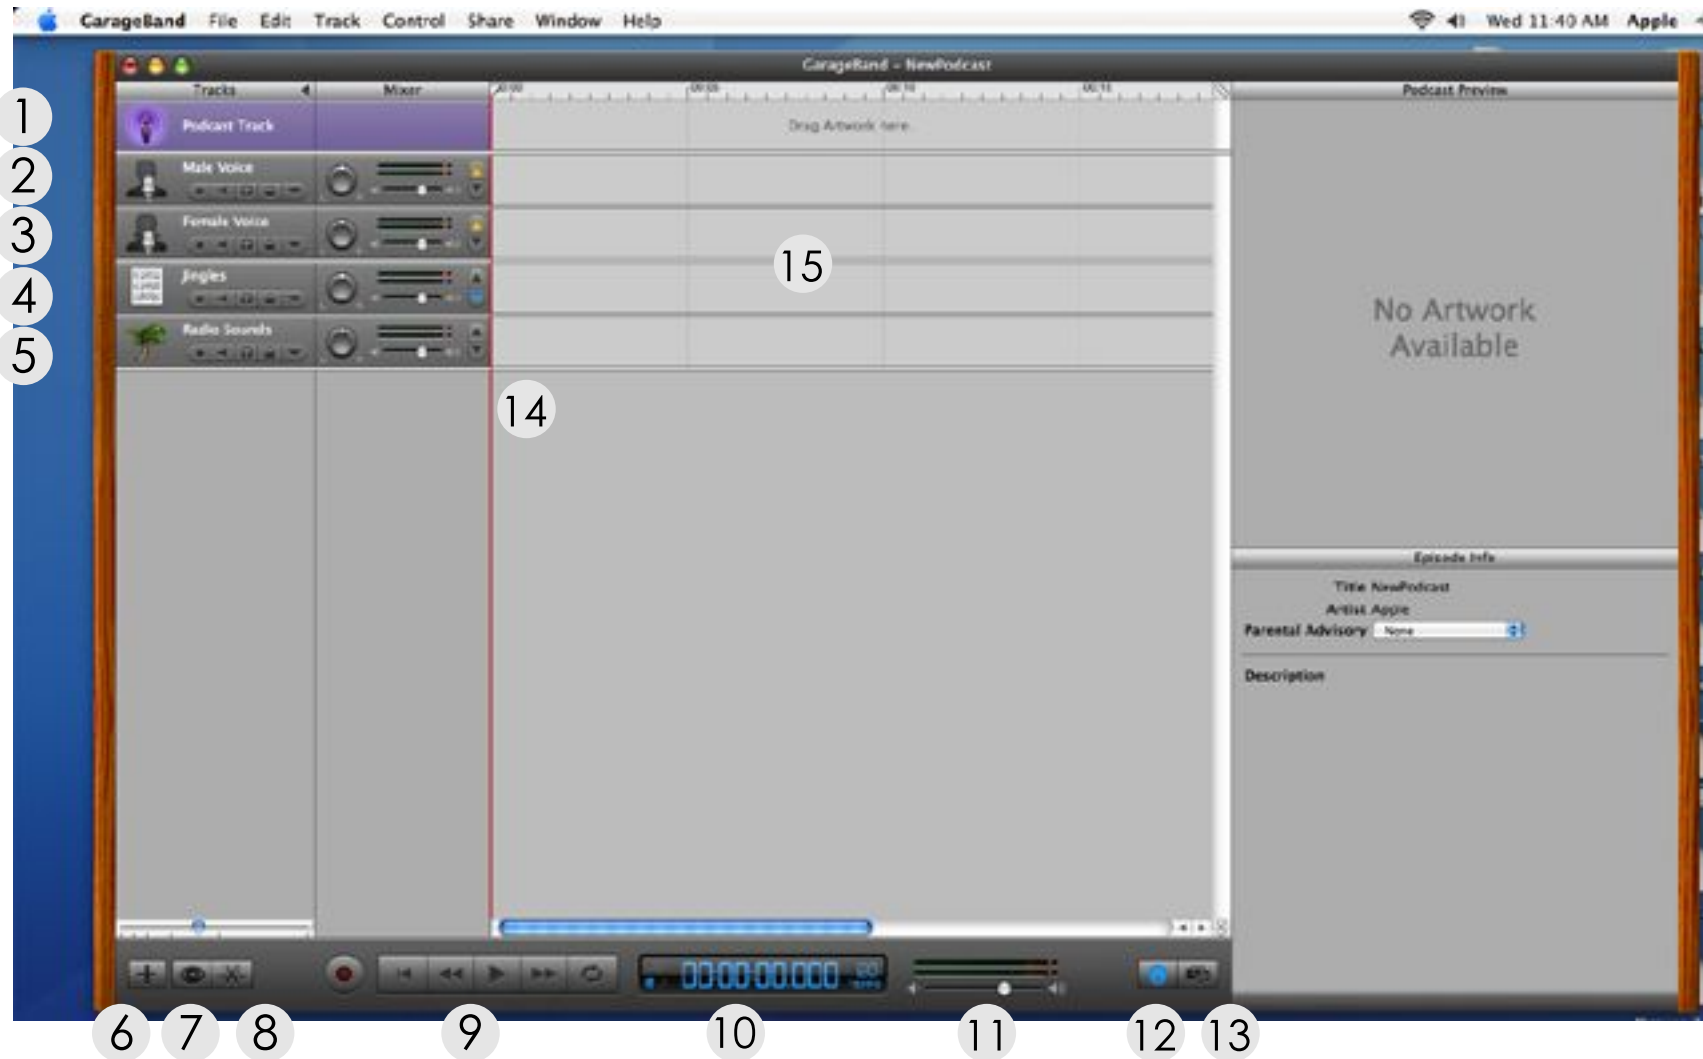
GarageBand File Edit Track Control Share Window Help

Wed 11:40 AM Apple

GarageBand - NewPodcast

Tracks

Mixer

Podcast Preview

1

Podcast Track

Drag Artwork here

2

Male Voice

3

Female Voice

15

4

Jingles

5

Radio Sounds

No Artwork Available

14

Episode Info

Title NewPodcast

Artist Apple

Parental Advisory None

Description

00:00:00.000

6 7 8 9 10 11 12 13